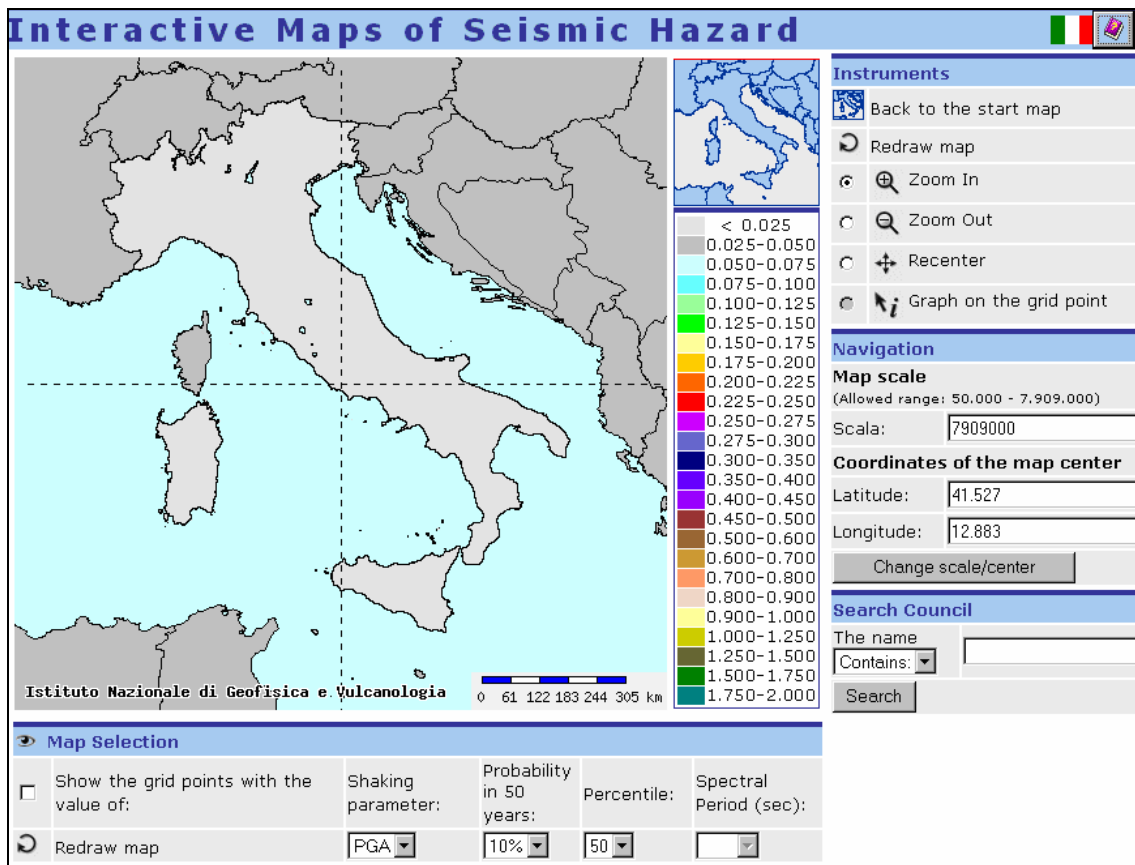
Interactive Maps of Seismic Hazard

Istituto Nazionale di Geofisica e Vulcanologia

0 61 122 183 244 305 km

< 0.025
0.025-0.050
0.050-0.075
0.075-0.100
0.100-0.125
0.125-0.150
0.150-0.175
0.175-0.200
0.200-0.225
0.225-0.250
0.250-0.275
0.275-0.300
0.300-0.350
0.350-0.400
0.400-0.450
0.450-0.500
0.500-0.600
0.600-0.700
0.700-0.800
0.800-0.900
0.900-1.000
1.000-1.250
1.250-1.500
1.500-1.750
1.750-2.000

Instruments

Back to the start map

Redraw map

Zoom In

Zoom Out

Recenter

Graph on the grid point

Navigation

Map scale

(Allowed range: 50.000 - 7.909.000)

Scala: 7909000

Coordinates of the map center

Latitude: 41.527

Longitude: 12.883

Change scale/center

Search Council

The name

Contains:

Search

Map Selection

| | Show the grid points with the value of: | Shaking parameter: | Probability in 50 years: | Percentile: | Spectral Period (sec): |
|---|---|---|---|---|---|
| | Redraw map | PGA | 10% | 50 | |